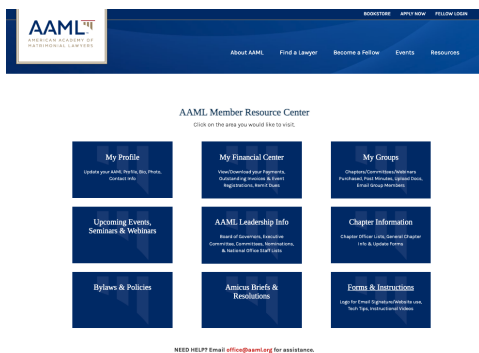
AAML
AMERICAN ACADEMY OF MATRIMONIAL LAWYERS

BOOKSTORE APPLY NOW FELLOW LOGIN

About AAML Find a Lawyer Become a Fellow Events Resources

AAML Member Resource Center
Click on the area you would like to visit.

My Profile
Update your AAML Profile, Bio, Photo, Contact Info

My Financial Center
View/Download your Payments, Outstanding Invoices & Event Registrations, Remit Dues

My Groups
Chapters/Committees/Webinars Purchased, Post Minutes, Upload Docs, Email Group Members

Upcoming Events, Seminars & Webinars

AAML Leadership Info
Board of Governors, Executive Committee, Committees, Nominations, & National Office Staff Lists

Chapter Information
Chapter Officer Lists, General Chapter Info & Update Forms

Bylaws & Policies

Amicus Briefs & Resolutions

Forms & Instructions
Logo for Email Signature/Website use, Tech Tips, Instructional Videos

NEED HELP? Email office@aaml.org for assistance.